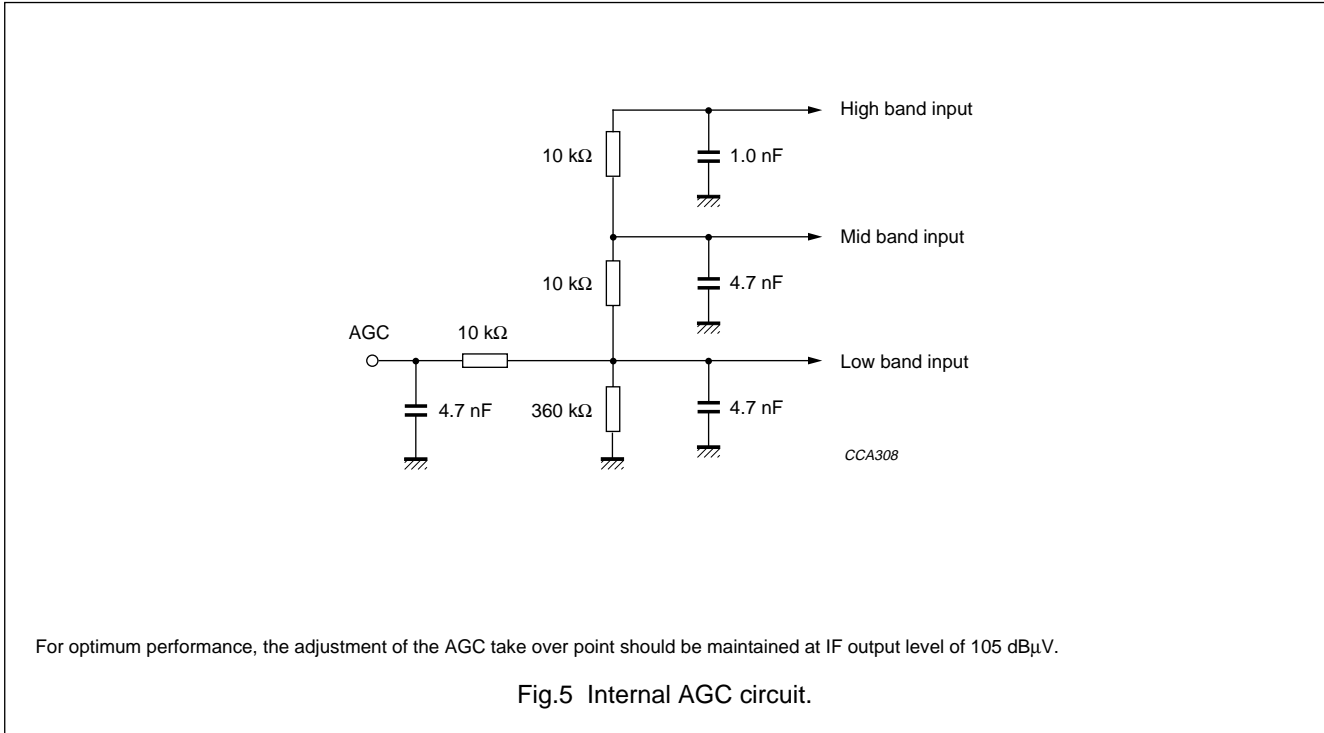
High band input

10 kΩ

1.0 nF

Mid band input

10 kΩ

4.7 nF

AGC

10 kΩ

Low band input

4.7 nF

360 kΩ

4.7 nF

CCA308

For optimum performance, the adjustment of the AGC take over point should be maintained at IF output level of 105 dBμV.

Fig.5 Internal AGC circuit.